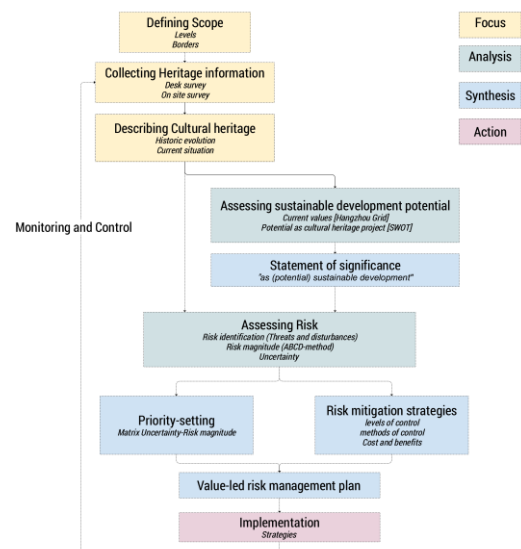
Defining Scope
Levels
Borders

Collecting Heritage information
Desk survey
On site survey

Describing Cultural heritage
Historic evolution
Current situation

Assessing sustainable development potential
Current values [Hangzhou Grid]
Potential as cultural heritage project [SWOT]

Statement of significance
"as (potential) sustainable development"

Assessing Risk
Risk identification (Threats and disturbances)
Risk magnitude (ABCD-method)
Uncertainty

Priority-setting
Matrix Uncertainty-Risk magnitude

Risk mitigation strategies
levels of control
methods of control
Cost and benefits

Value-led risk management plan

Implementation
Strategies

Monitoring and Control

Focus

Analysis

Synthesis

Action